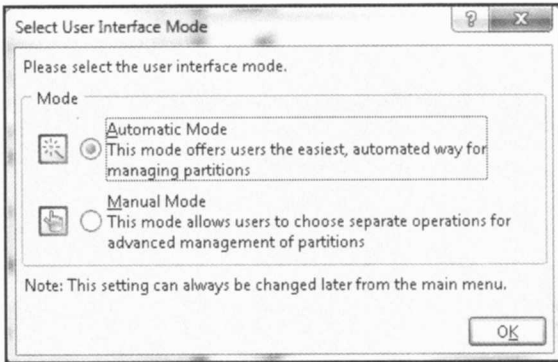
Select User Interface Mode

?

X

Please select the user interface mode.

Mode

Automatic Mode
This mode offers users the easiest, automated way for managing partitions

Manual Mode
This mode allows users to choose separate operations for advanced management of partitions

Note: This setting can always be changed later from the main menu.

OK